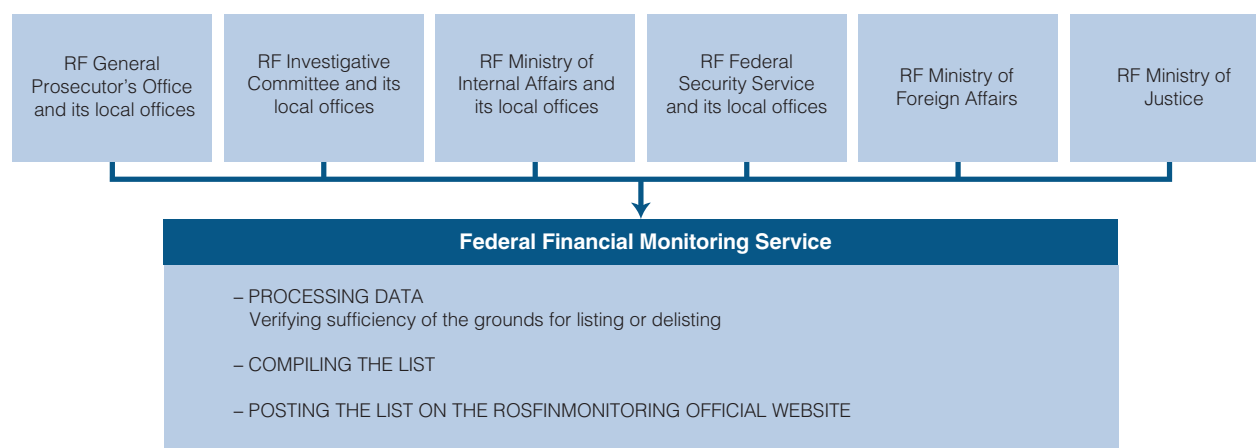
RF General Prosecutor's Office and its local offices

RF Investigative Committee and its local offices

RF Ministry of Internal Affairs and its local offices

RF Federal Security Service and its local offices

RF Ministry of Foreign Affairs

RF Ministry of Justice

Federal Financial Monitoring Service

– PROCESSING DATA
Verifying sufficiency of the grounds for listing or delisting

– COMPILING THE LIST

– POSTING THE LIST ON THE ROSFINMONITORING OFFICIAL WEBSITE